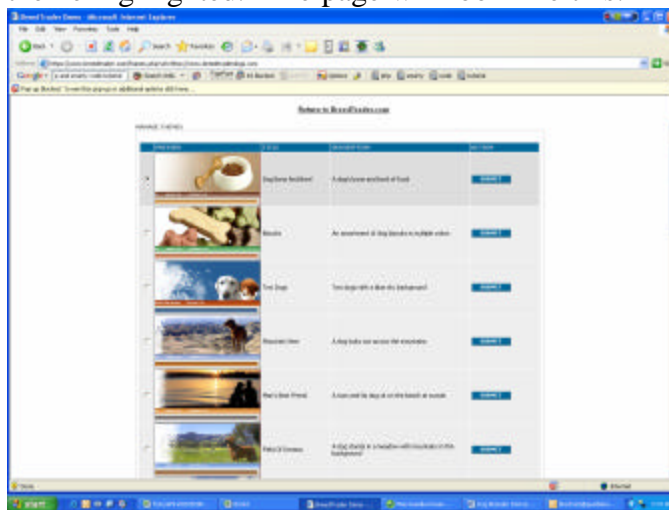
Breed Trader Demo - Microsoft Internet Explorer

File Edit View Favorites Tools Help

Back Search Favorites

Return to BreedTrader.com

MANAGE THEMES

| PREVIEW | TITLE | DESCRIPTION | ACTION |
|---|---|---|---|
| | Dog Bone And Bowl | A dog bone and bowl of food | SUBMIT |
| | Biscuits | An assortment of dog biscuits in multiple colors | SUBMIT |
| | Two Dogs | Two dogs with a blue sky background | SUBMIT |
| | Mountain View | A dog looks out across the mountains | SUBMIT |
| | Man's Best Friend | A man and his dog sit on the beach at sunset | SUBMIT |
| | Field Of Dreams | A dog stands in a meadow with mountains in the background | SUBMIT |

Done Internet

start